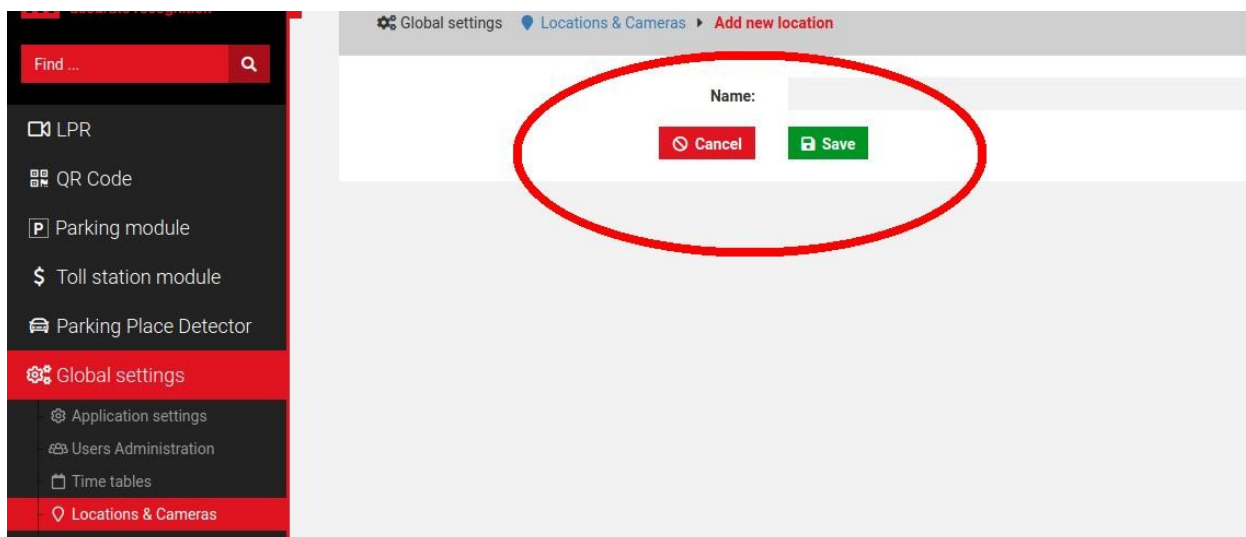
Find ...

LPR

QR Code

Parking module

Toll station module

Parking Place Detector

Global settings

Application settings

Users Administration

Time tables

Locations & Cameras

Global settings ● Locations & Cameras ▸ Add new location

Name:

Cancel

Save